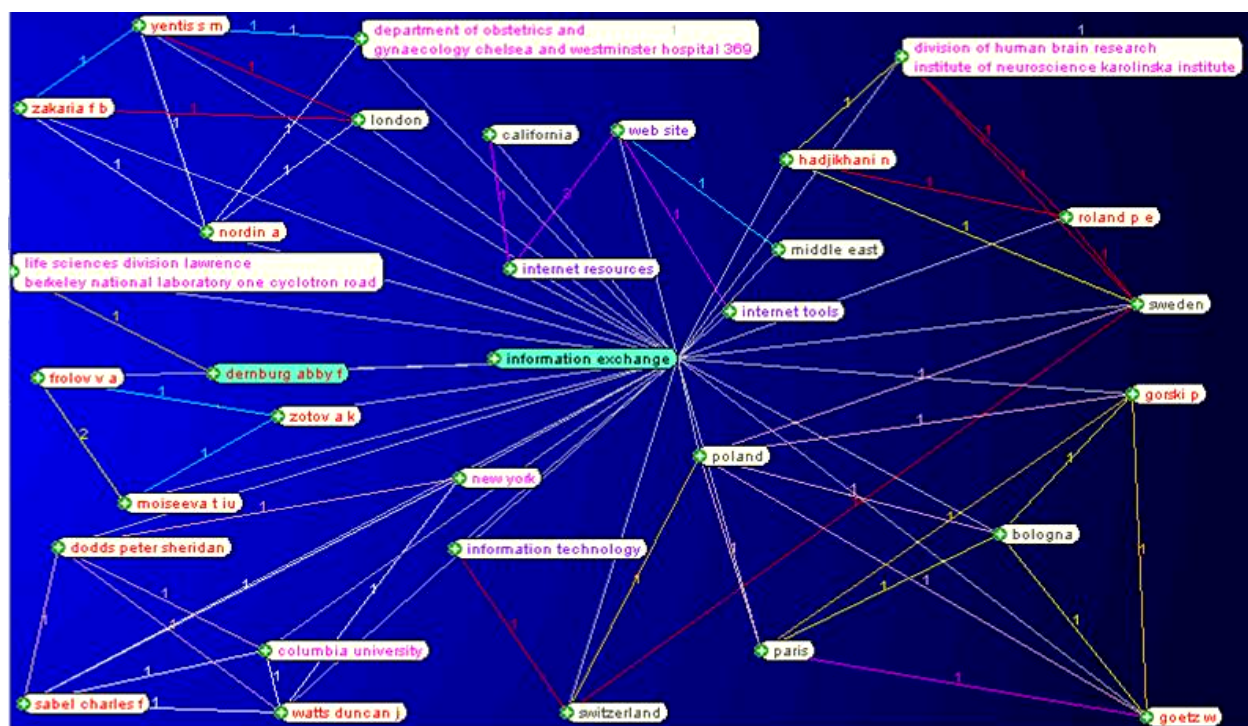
yentis s m

department of obstetrics and gynaecology chelsea and westminster hospital 369

division of human brain research institute of neuroscience karolinska institute

zakaria f b

london

california

web site

hadjikhani n

roland p e

nordin a

middle east

life sciences division lawrence berkeley national laboratory one cyclotron road

internet resources

sweden

internet tools

information exchange

frolov v a

dernburg abby f

zotov a k

gorski p

poland

moiseeva t iu

new york

bologna

dodds peter sheridan

information technology

columbia university

paris

sabel charles f

watts duncan j

switzerland

goetz w

1
1
1
1
1
1
1
1
1
1
1
1
1
1
1
1
1
1
1
1
2
1
1
1
1
1
1
1
1
1
1
1
1
1
1
1
1
1
1
1